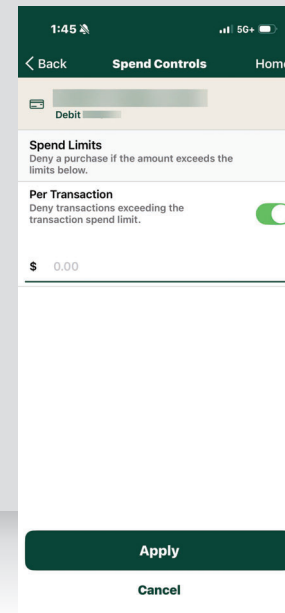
1:45

5G+

< Back Spend Controls Home

Debit

Spend Limits
Deny a purchase if the amount exceeds the limits below.

Per Transaction
Deny transactions exceeding the transaction spend limit.

$ 0.00

Apply

Cancel